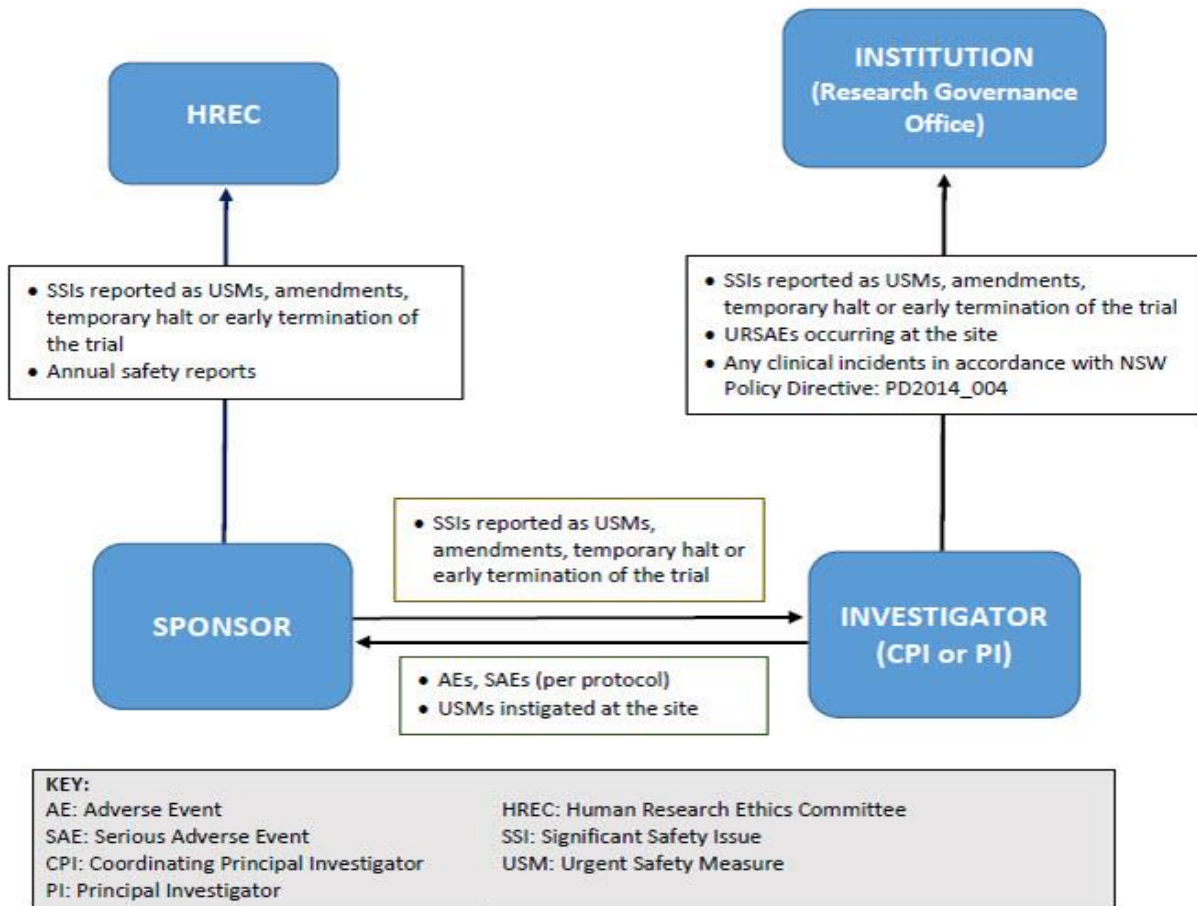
HREC

INSTITUTION (Research Governance Office)

- SSIs reported as USMs, amendments, temporary halt or early termination of the trial
- Annual safety reports

- SSIs reported as USMs, amendments, temporary halt or early termination of the trial
- URSAEs occurring at the site
- Any clinical incidents in accordance with NSW Policy Directive: PD2014_004

- SSIs reported as USMs, amendments, temporary halt or early termination of the trial

SPONSOR

INVESTIGATOR (CPI or PI)

- AEs, SAEs (per protocol)
- USMs instigated at the site

KEY:
AE: Adverse Event
SAE: Serious Adverse Event
CPI: Coordinating Principal Investigator
PI: Principal Investigator
HREC: Human Research Ethics Committee
SSI: Significant Safety Issue
USM: Urgent Safety Measure